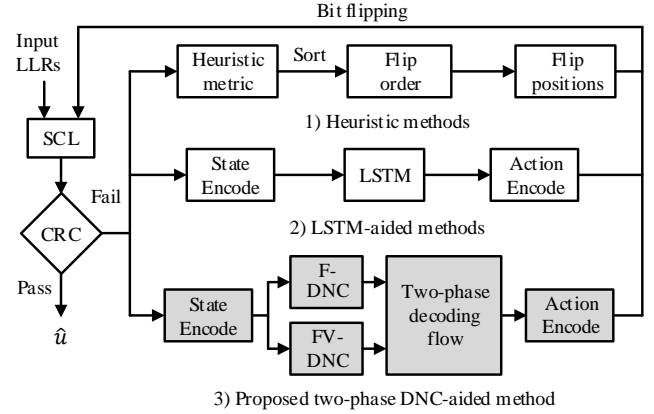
Bit flipping

Input LLRs

SCL

CRC

Fail

Pass

$\hat{u}$

Heuristic metric

Sort

Flip order

Flip positions

1) Heuristic methods

State Encode

LSTM

Action Encode

2) LSTM-aided methods

State Encode

F-DNC

FV-DNC

Two-phase decoding flow

Action Encode

3) Proposed two-phase DNC-aided method